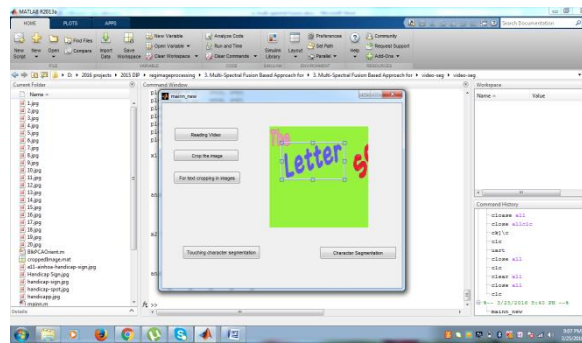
MATLAB R2013a

HOME PLOTS APPS

New Script New Open Find Files Compare Import Data Save Workspace New Variable Open Variable Clear Workspace Analyze Code Run and Time Clear Commands Simulink Library Layout Preferences Set Path Parallel Help Community Request Support Add-Ons

Search Documentation

D: ▸ 2016 projects ▸ 2015 DIP ▸ regimageprocessing ▸ 3. Multi-Spectral Fusion Based Approach for ▸ 3. Multi-Spectral Fusion Based Approach for ▸ video-seg ▸ video-seg

Current Folder

Name

1.jpg
2.jpg
3.jpg
4.jpg
5.jpg
6.jpg
7.jpg
8.jpg
9.jpg
10.jpg
11.jpg
12.jpg
13.jpg
14.jpg
15.jpg
16.jpg
17.jpg
18.jpg
19.jpg
20.jpg
BMPCADIvert.m
croppedImage.mat
a11-amhow-handicap-sign.jpg
Handicap Sign.jpg
handicap-sign.jpg
handicap-sport.jpg
handicapp.jpg
main.m

Details

Command Window

main_new

Reading Video

Crop the image

For text cropping in images

Touching character segmentation

Character Segmentation

The Letter S

fx >>

Workspace

Name Value

Command History

close all
close allclc
clc\n
clc
uart
close all
clc
clear all
close all
clc
%-- 3/25/2016 5:40 PM --%
main_new